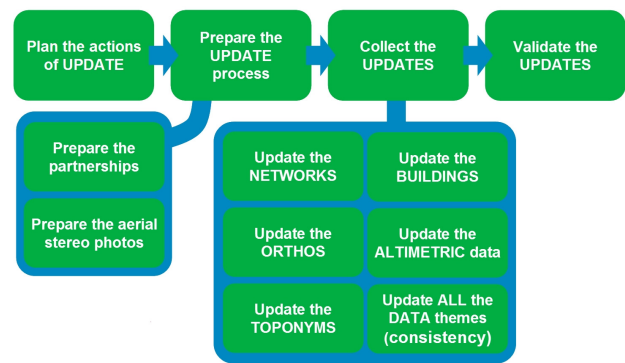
Plan the actions of UPDATE

Prepare the UPDATE process

Collect the UPDATES

Validate the UPDATES

Prepare the partnerships

Prepare the aerial stereo photos

Update the NETWORKS

Update the BUILDINGS

Update the ORTHOS

Update the ALTIMETRIC data

Update the TOPONYMS

Update ALL the DATA themes (consistency)